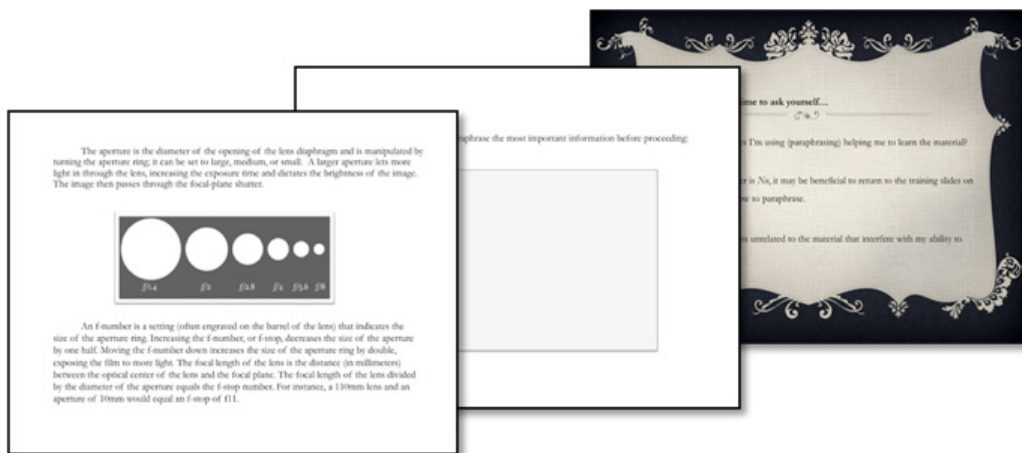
The aperture is the diameter of the opening of the lens diaphragm and is manipulated by turning the aperture ring; it can be set to large, medium, or small. A larger aperture lets more light in through the lens, increasing the exposure time and dictates the brightness of the image. The image then passes through the focal-plane shutter.

f/1.4 f/2 f/2.8 f/4 f/5.6 f/8

An f-number is a setting (often engraved on the barrel of the lens) that indicates the size of the aperture ring. Increasing the f-number, or f-stop, decreases the size of the aperture by one half. Moving the f-number down increases the size of the aperture ring by double, exposing the film to more light. The focal length of the lens is the distance (in millimeters) between the optical center of the lens and the focal plane. The focal length of the lens divided by the diameter of the aperture equals the f-stop number. For instance, a 110mm lens and an aperture of 10mm would equal an f-stop of f11.

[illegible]aphrase the most important information before proceeding:

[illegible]ime to ask yourself....

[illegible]s I'm using (paraphrasing) helping me to learn the material?

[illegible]r is No, it may be beneficial to return to the training slides on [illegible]w to paraphrase.

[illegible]s unrelated to the material that interfere with my ability to